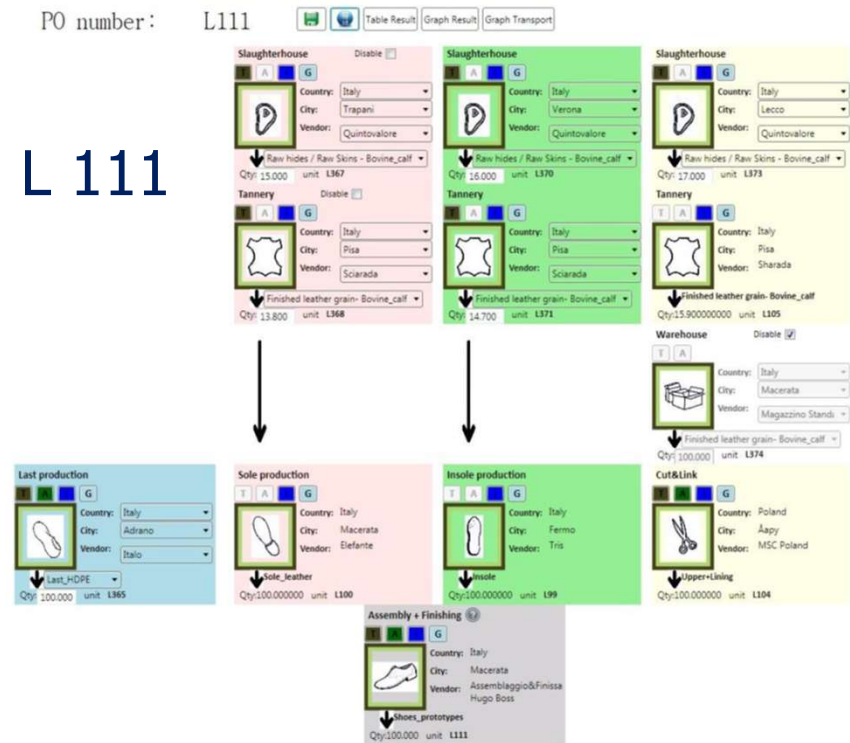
PO number: L111

Table Result Graph Result Graph Transport

L 111

Slaughterhouse Disable
T A G
Country: Italy
City: Trapani
Vendor: Quintovalore
Raw hides / Raw Skins - Bovine_calf
Qty: 15.000 unit L367

Tannery Disable
T A G
Country: Italy
City: Pisa
Vendor: Sciarada
Finished leather grain- Bovine_calf
Qty: 13.800 unit L368

Slaughterhouse
T A G
Country: Italy
City: Verona
Vendor: Quintovalore
Raw hides / Raw Skins - Bovine_calf
Qty: 16.000 unit L370

Tannery
T A G
Country: Italy
City: Pisa
Vendor: Sciarada
Finished leather grain- Bovine_calf
Qty: 14.700 unit L371

Slaughterhouse
T A G
Country: Italy
City: Lecco
Vendor: Quintovalore
Raw hides / Raw Skins - Bovine_calf
Qty: 17.000 unit L373

Tannery
T A G
Country: Italy
City: Pisa
Vendor: Sharada
Finished leather grain- Bovine_calf
Qty:15.900000000 unit L105

Warehouse Disable
T A
Country: Italy
City: Macerata
Vendor: Magazzino Standa
Finished leather grain- Bovine_calf
Qty: 100.000 unit L374

Last production
T A G
Country: Italy
City: Adrano
Vendor: Italo
Last_HDPE
Qty: 100.000 unit L365

Sole production
T A G
Country: Italy
City: Macerata
Vendor: Elefante
Sole_leather
Qty:100.000000 unit L100

Insole production
T A G
Country: Italy
City: Fermo
Vendor: Tris
Insole
Qty:100.000000 unit L99

Cut&Link
T A G
Country: Poland
City: Äapy
Vendor: MSC Poland
Upper+Lining
Qty:100.000000 unit L104

Assembly + Finishing
T A G
Country: Italy
City: Macerata
Vendor: Assemblaggio&Finissa Hugo Boss
Shoes_prototypes
Qty:100.000 unit L111